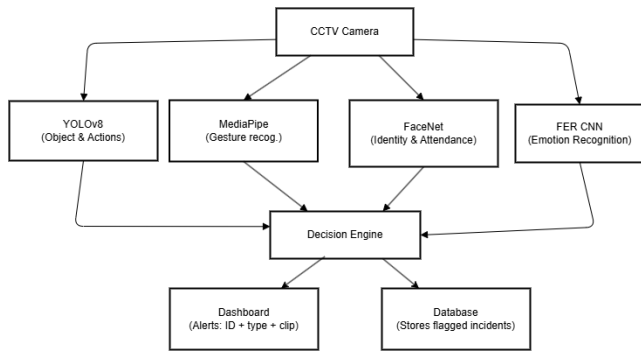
CCTV Camera

YOLOv8
(Object & Actions)

MediaPipe
(Gesture recog.)

FaceNet
(Identity & Attendance)

FER CNN
(Emotion Recognition)

Decision Engine

Dashboard
(Alerts: ID + type + clip)

Database
(Stores flagged incidents)